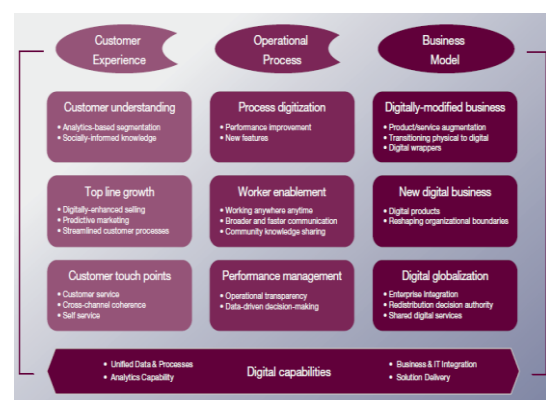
Customer Experience

Operational Process

Business Model

Customer understanding
• Analytics-based segmentation
• Socially-informed knowledge

Process digitization
• Performance improvement
• New features

Digitally-modified business
• Product/service augmentation
• Transitioning physical to digital
• Digital wrappers

Top line growth
• Digitally-enhanced selling
• Predictive marketing
• Streamlined customer processes

Worker enablement
• Working anywhere anytime
• Broader and faster communication
• Community knowledge sharing

New digital business
• Digital products
• Reshaping organizational boundaries

Customer touch points
• Customer service
• Cross-channel coherence
• Self service

Performance management
• Operational transparency
• Data-driven decision-making

Digital globalization
• Enterprise integration
• Redistribution decision authority
• Shared digital services

• Unified Data & Processes
• Analytics Capability

Digital capabilities

• Business & IT Integration
• Solution Delivery